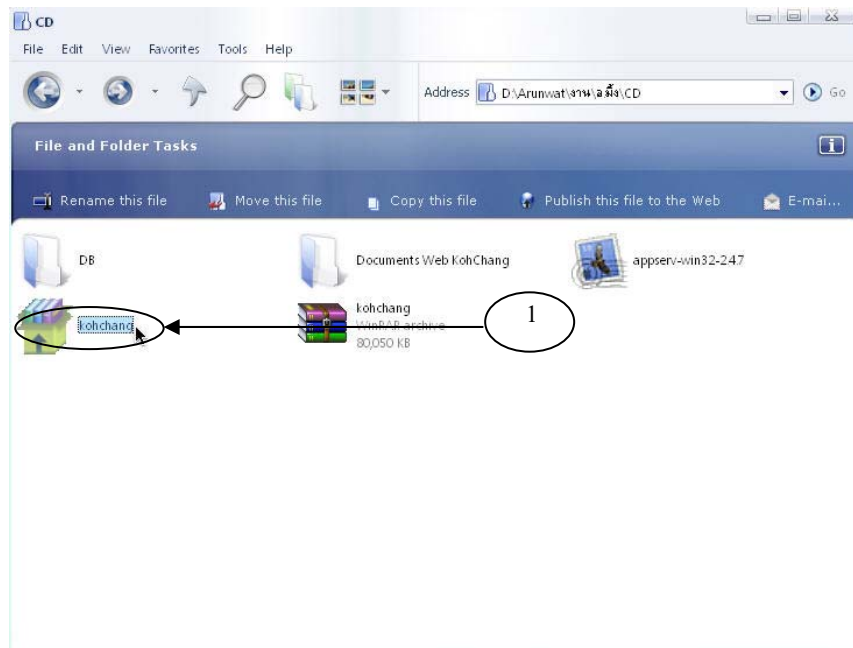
CD

File Edit View Favorites Tools Help

Address D:\Arunwat\งาน\ลมึง\CD Go

File and Folder Tasks

Rename this file Move this file Copy this file Publish this file to the Web E-mai...

DB

Documents Web KohChang

appserv-win32-2.4.7

kohchang

kohchang
WinRAR archive
80,050 KB

1